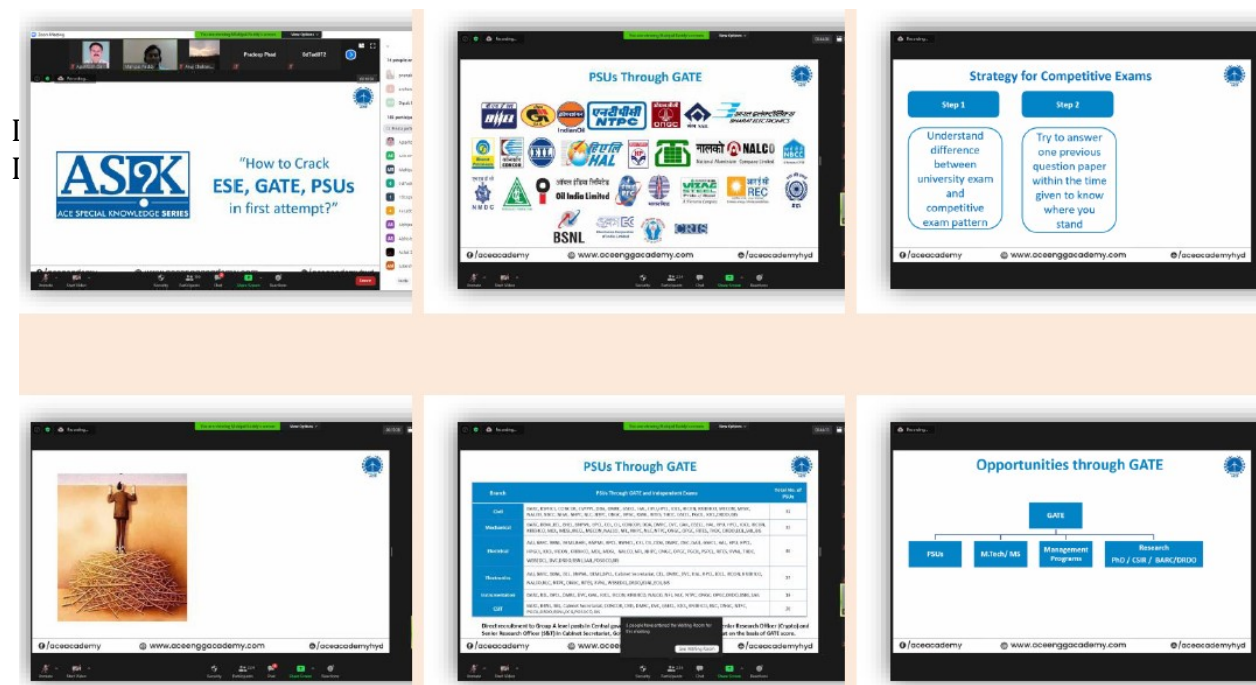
Pradeep Pisal

ASKK
ACE SPECIAL KNOWLEDGE SERIES

"How to Crack ESE, GATE, PSUs in first attempt?"

Recording...

PSUs Through GATE

BHEL
IndianOil
NTPC
ONGC
BHARAT ELECTRONICS
EIL
HAL
NALCO
NMDC
Oil India Limited
REC
BSNL
CRIS

@aceacademy
www.aceenggacademy.com
@aceacademyhyd

Strategy for Competitive Exams

Step 1
Understand difference between university exam and competitive exam pattern

Step 2
Try to answer one previous question paper within the time given to know where you stand

@aceacademy
www.aceenggacademy.com
@aceacademyhyd

@aceacademy
www.aceenggacademy.com
@aceacademyhyd

PSUs Through GATE

| Branch | PSUs Through GATE and Independent Exams | Total No. of PSUs |
|---|---|---|
| Civil | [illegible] | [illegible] |
| Mechanical | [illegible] | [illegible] |
| Electrical | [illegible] | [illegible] |
| Electronics | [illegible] | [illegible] |
| Instrumentation | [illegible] | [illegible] |
| CSIT | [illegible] | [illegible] |

Direct recruitment to Group A level posts in Central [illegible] Senior Research Officer (S&T) in Cabinet Secretariat, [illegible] on the basis of GATE score.

@aceacademy
www.aceenggacademy.com
@aceacademyhyd

Opportunities through GATE

GATE
PSUs
M.Tech/ MS
Management Programs
Research
PhD / CSIR / BARC/DRDO

@aceacademy
www.aceenggacademy.com
@aceacademyhyd